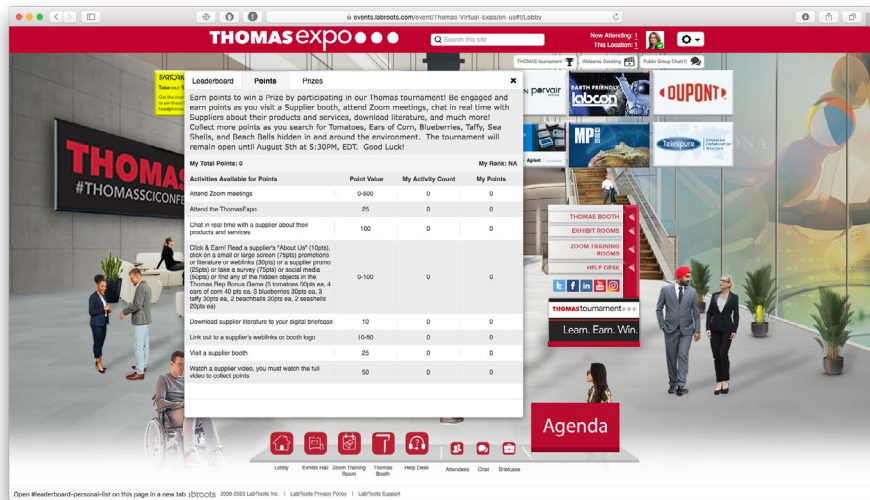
events.labroots.com/event/Thomas-Virtual-Expo/en-us#!/Lobby

THOMAS expo

Search this site

Now Attending: 1
This Location: 1

THOMAS tournament | Welcome Greeting | Public Group Chat(1)

Leaderboard | Points | Prizes

Earn points to win a Prize by participating in our Thomas tournament! Be engaged and earn points as you visit a Supplier booth, attend Zoom meetings, chat in real time with Suppliers about their products and services, download literature, and much more! Collect more points as you search for Tomatoes, Ears of Corn, Blueberries, Taffy, Sea Shells, and Beach Balls hidden in and around the environment. The tournament will remain open until August 5th at 5:30PM, EDT. Good Luck!

My Total Points: 0

My Rank: NA

| Activities Available for Points | Point Value | My Activity Count | My Points |
|---|---|---|---|
| Attend Zoom meetings | 0-500 | 0 | 0 |
| Attend the ThomasExpo | 25 | 0 | 0 |
| Chat in real time with a supplier about their products and services | 100 | 0 | 0 |
| Click & Earn! Read a supplier's "About Us" (10pts), click on a small or large screen (75pts) promotions or literature or weblinks (30pts) or a supplier promo (25pts) or take a survey (75pts) or social media (50pts) or find any of the hidden objects in the Thomas Rep Bonus Game (5 tomatoes 50pts ea, 4 ears of corn 40 pts ea, 3 blueberries 30pts ea, 3 taffy 30pts ea, 2 beachballs 20pts ea, 2 seashells 20pts ea) | 0-100 | 0 | 0 |
| Download supplier literature to your digital briefcase | 10 | 0 | 0 |
| Link out to a supplier's weblinks or booth logo | 10-50 | 0 | 0 |
| Visit a supplier booth | 25 | 0 | 0 |
| Watch a supplier video, you must watch the full video to collect points | 50 | 0 | 0 |

THOMAS
#THOMASSCICONF

porvair
EARTH FRIENDLY labcon
DUPONT
MP
Teknipure

THOMAS BOOTH
EXHIBIT ROOMS
ZOOM TRAINING ROOMS
HELP DESK

THOMAStournament
Learn. Earn. Win.

Agenda

Lobby | Exhibit Hall | Zoom Training Room | Thomas Booth | Help Desk | Attendees | Chat | Briefcase

Open #leaderboard-personal-list on this page in a new tab labroots 2008-2020 LabRoots Inc. | LabRoots Privacy Policy | LabRoots Support